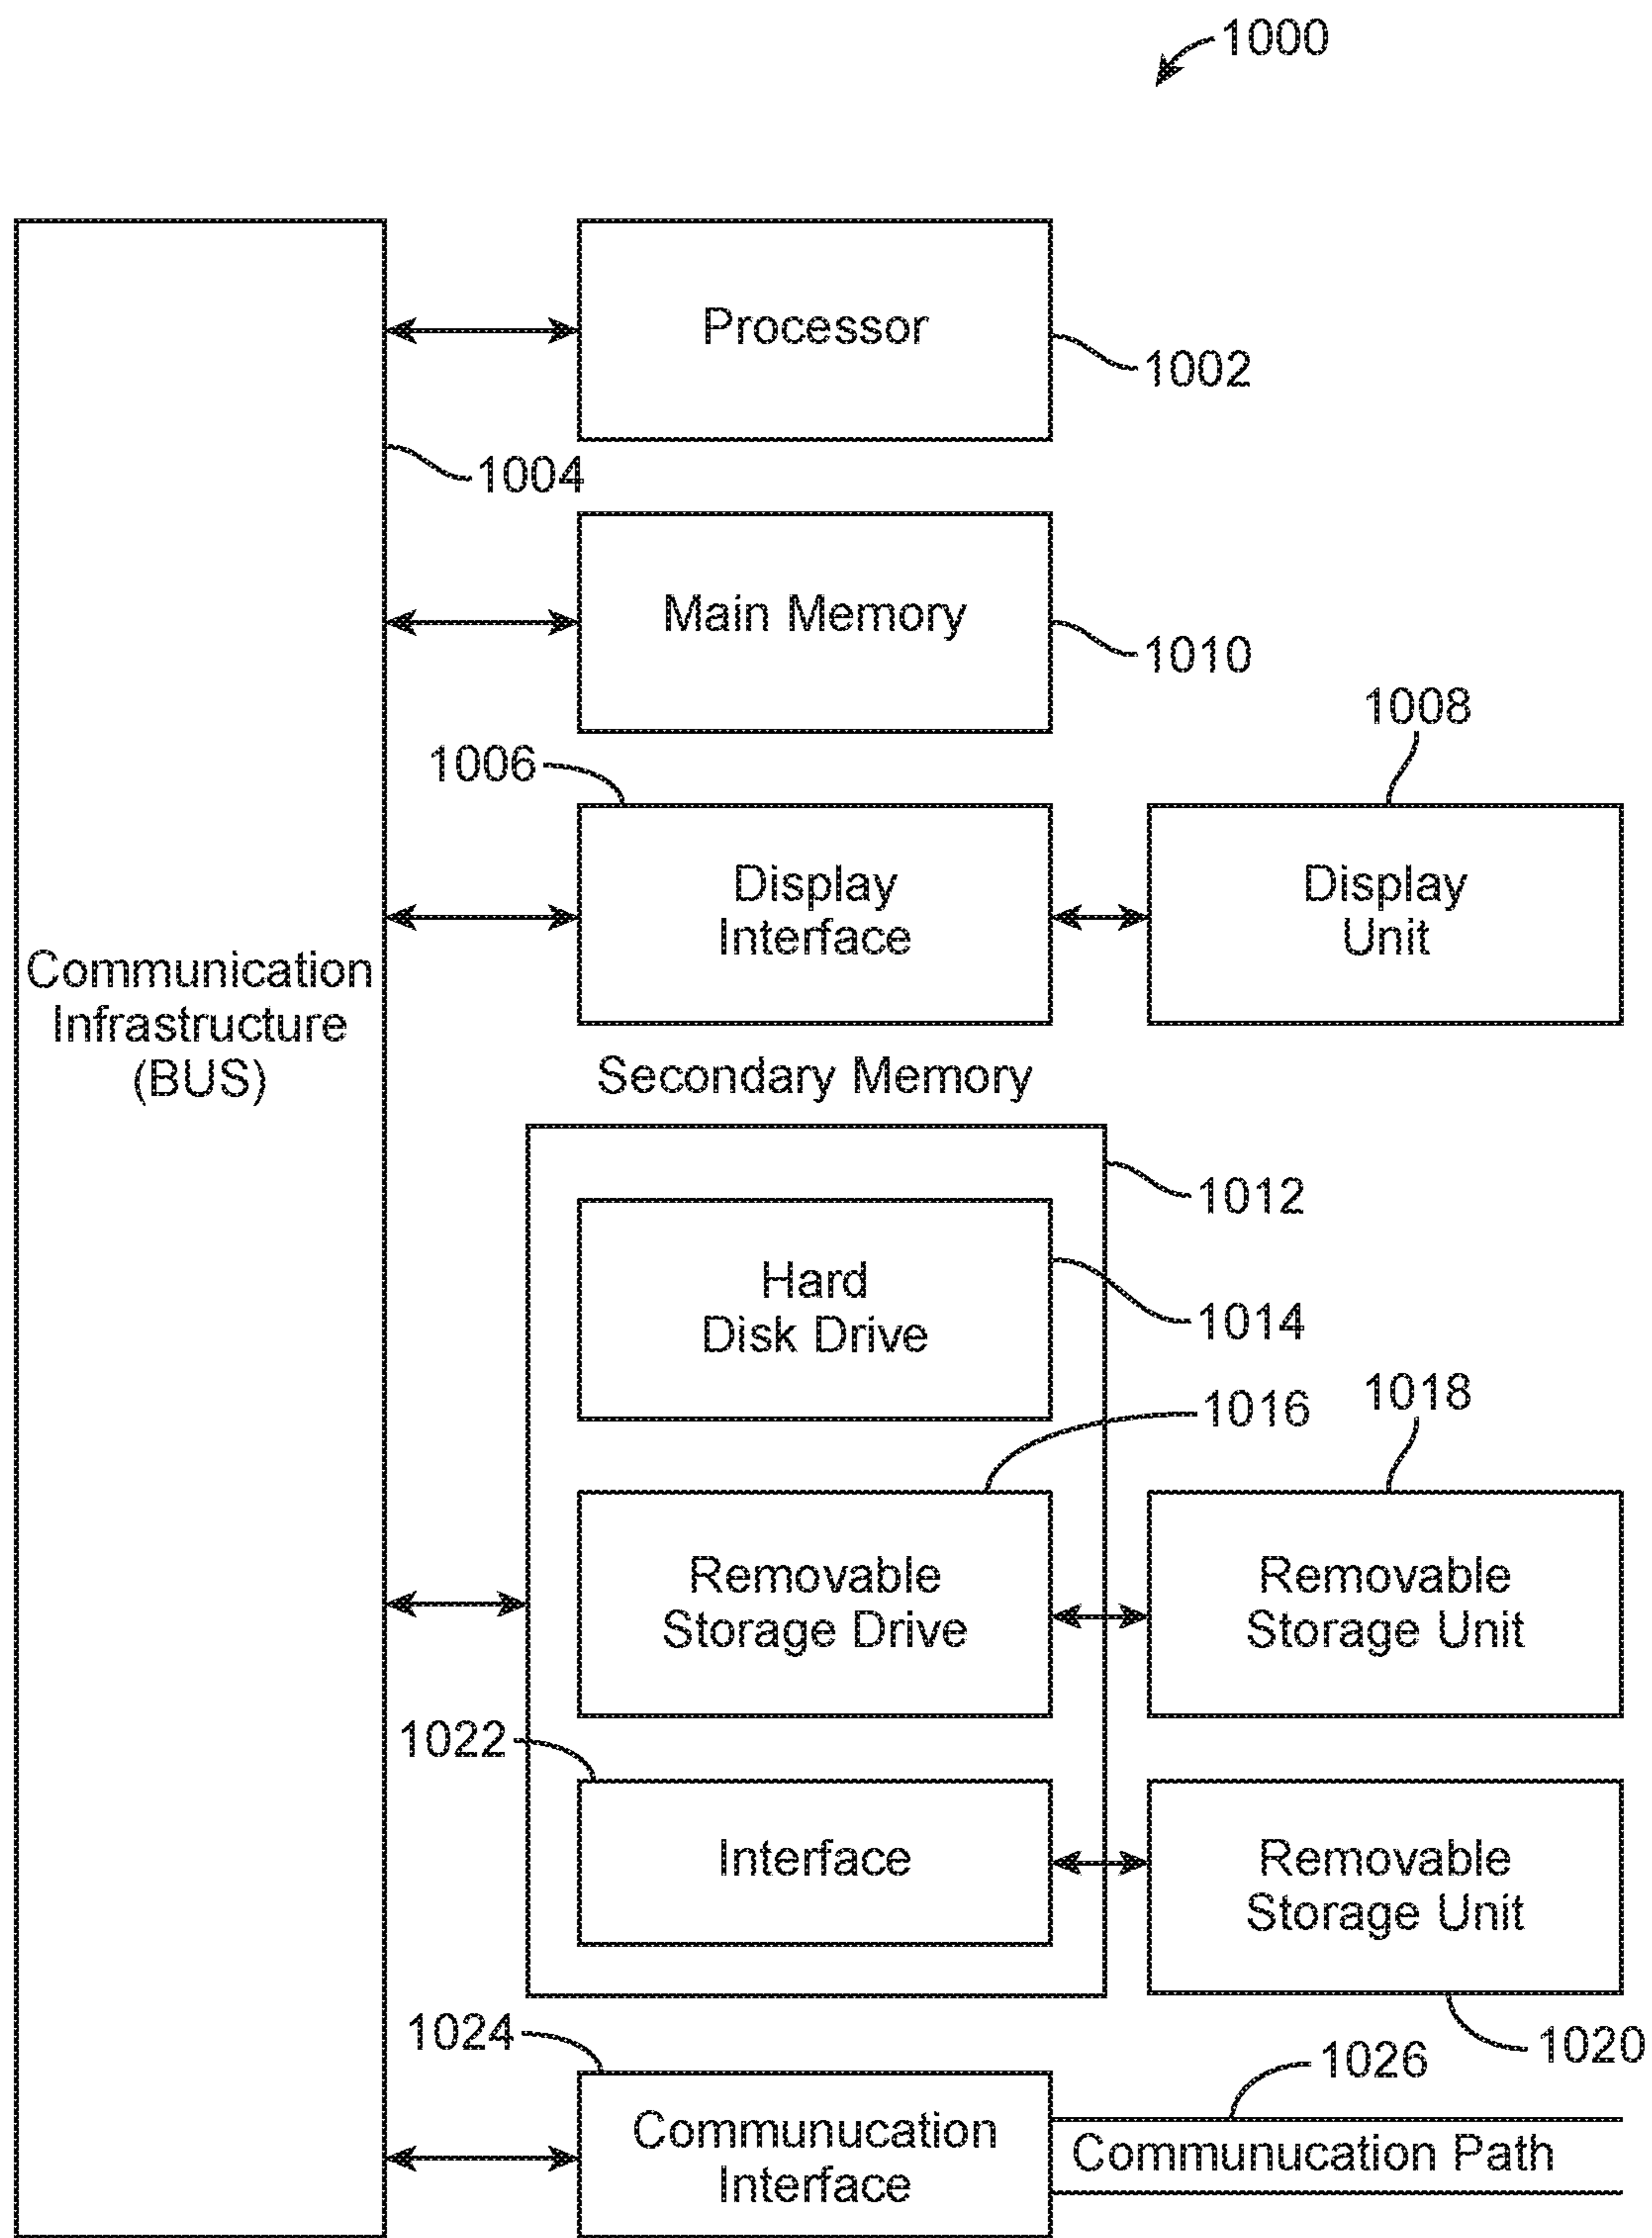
1000

Processor
1002

1004

Main Memory
1010

1008

1006

Display Interface

Display Unit

Communication Infrastructure (BUS)

Secondary Memory

1012

Hard Disk Drive
1014

1016
1018

Removable Storage Drive

Removable Storage Unit

1022

Interface

Removable Storage Unit

1020

1024
1026

Communucation Interface

Communucation Path